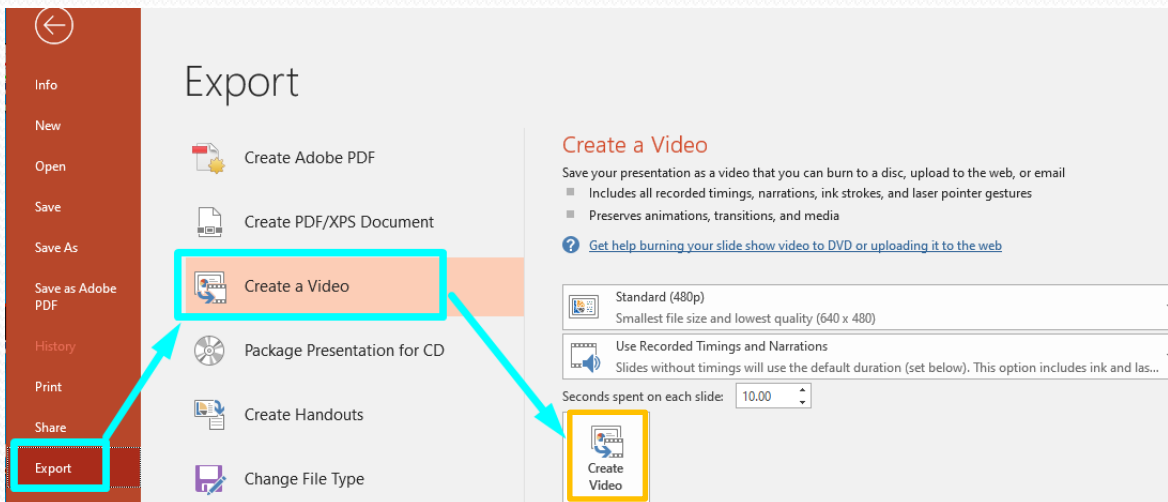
Info

New

Open

Save

Save As

Save as Adobe PDF

History

Print

Share

Export

Export

Create Adobe PDF

Create PDF/XPS Document

Create a Video

Package Presentation for CD

Create Handouts

Change File Type

Create a Video

Save your presentation as a video that you can burn to a disc, upload to the web, or email

Includes all recorded timings, narrations, ink strokes, and laser pointer gestures

Preserves animations, transitions, and media

Get help burning your slide show video to DVD or uploading it to the web

Standard (480p)
Smallest file size and lowest quality (640 x 480)

Use Recorded Timings and Narrations
Slides without timings will use the default duration (set below). This option includes ink and las...

Seconds spent on each slide: 10.00

Create Video